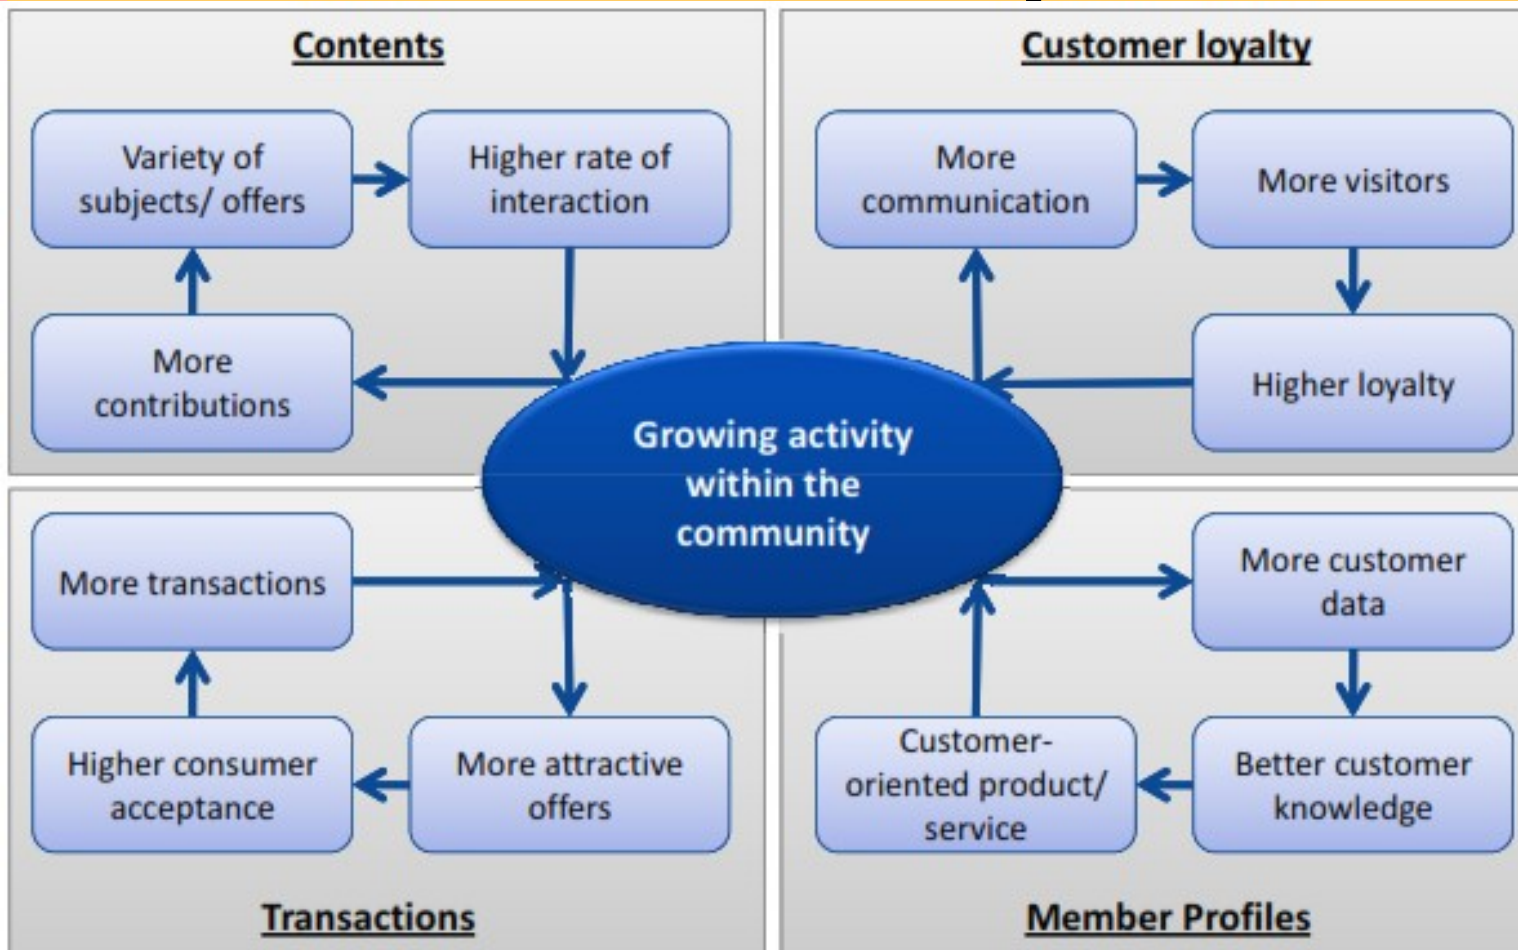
Contents

Variety of subjects/ offers

Higher rate of interaction

More contributions

Customer loyalty

More communication

More visitors

Higher loyalty

Growing activity within the community

More transactions

Higher consumer acceptance

More attractive offers

Transactions

More customer data

Better customer knowledge

Customer-oriented product/ service

Member Profiles